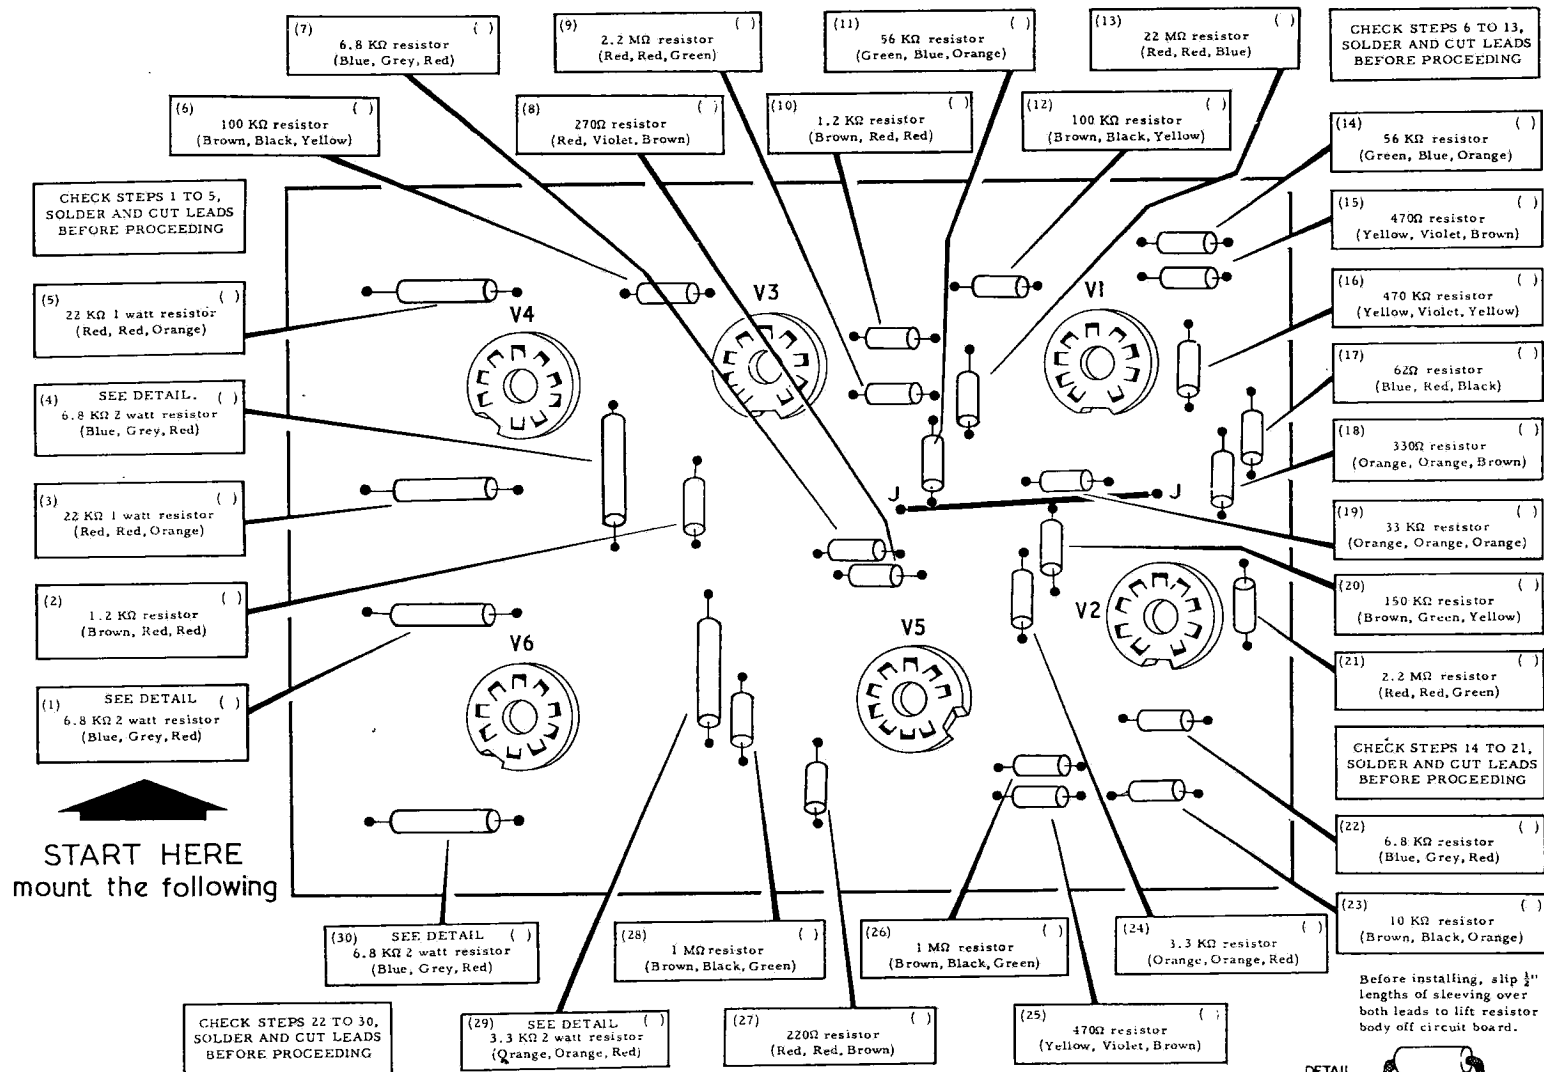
(7) ( )
6.8 KΩ resistor
(Blue, Grey, Red)

(9) ( )
2.2 MΩ resistor
(Red, Red, Green)

(11) ( )
56 KΩ resistor
(Green, Blue, Orange)

(13) ( )
22 MΩ resistor
(Red, Red, Blue)

CHECK STEPS 6 TO 13, SOLDER AND CUT LEADS BEFORE PROCEEDING

(6) ( )
100 KΩ resistor
(Brown, Black, Yellow)

(8) ( )
270Ω resistor
(Red, Violet, Brown)

(10) ( )
1.2 KΩ resistor
(Brown, Red, Red)

(12) ( )
100 KΩ resistor
(Brown, Black, Yellow)

(14) ( )
56 KΩ resistor
(Green, Blue, Orange)

CHECK STEPS 1 TO 5, SOLDER AND CUT LEADS BEFORE PROCEEDING

(15) ( )
470Ω resistor
(Yellow, Violet, Brown)

(16) ( )
470 KΩ resistor
(Yellow, Violet, Yellow)

(5) ( )
22 KΩ 1 watt resistor
(Red, Red, Orange)

V4

V3

V1

(17) ( )
62Ω resistor
(Blue, Red, Black)

(4) SEE DETAIL. ( )
6.8 KΩ 2 watt resistor
(Blue, Grey, Red)

(18) ( )
330Ω resistor
(Orange, Orange, Brown)

J

J

(3) ( )
22 KΩ 1 watt resistor
(Red, Red, Orange)

(19) ( )
33 KΩ reststor
(Orange, Orange, Orange)

(2) ( )
1.2 KΩ resistor
(Brown, Red, Red)

(20) ( )
150 KΩ resistor
(Brown, Green, Yellow)

V2

V6

V5

(21) ( )
2.2 MΩ resistor
(Red, Red, Green)

(1) SEE DETAIL ( )
6.8 KΩ 2 watt resistor
(Blue, Grey, Red)

CHECK STEPS 14 TO 21, SOLDER AND CUT LEADS BEFORE PROCEEDING

START HERE
mount the following

(22) ( )
6.8 KΩ resistor
(Blue, Grey, Red)

(23) ( )
10 KΩ resistor
(Brown, Black, Orange)

(30) SEE DETAIL ( )
6.8 KΩ 2 watt resistor
(Blue, Grey, Red)

(28) ( )
1 MΩ resistor
(Brown, Black, Green)

(26) ( )
1 MΩ resistor
(Brown, Black, Green)

(24) ( )
3.3 KΩ resistor
(Orange, Orange, Red)

Before installing, slip $\frac{1}{2}$" lengths of sleeving over both leads to lift resistor body off circuit board.

CHECK STEPS 22 TO 30, SOLDER AND CUT LEADS BEFORE PROCEEDING

(29) SEE DETAIL ( )
3.3 KΩ 2 watt resistor
(Orange, Orange, Red)

(27) ( )
220Ω resistor
(Red, Red, Brown)

(25) ( )
470Ω resistor
(Yellow, Violet, Brown)

DETAIL